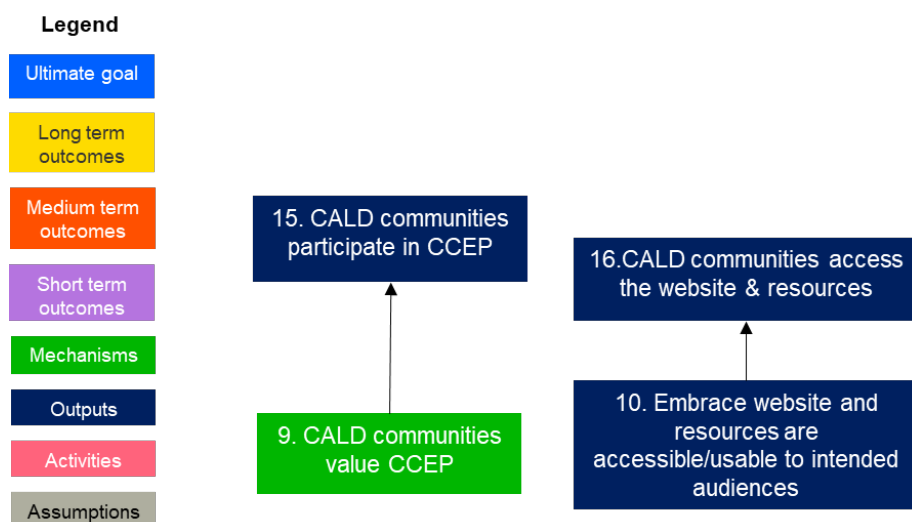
Legend

Ultimate goal

Long term outcomes

Medium term outcomes

Short term outcomes

Mechanisms

Outputs

Activities

Assumptions

15. CALD communities participate in CCEP

9. CALD communities value CCEP

16.CALD communities access the website & resources

10. Embrace website and resources are accessible/usable to intended audiences